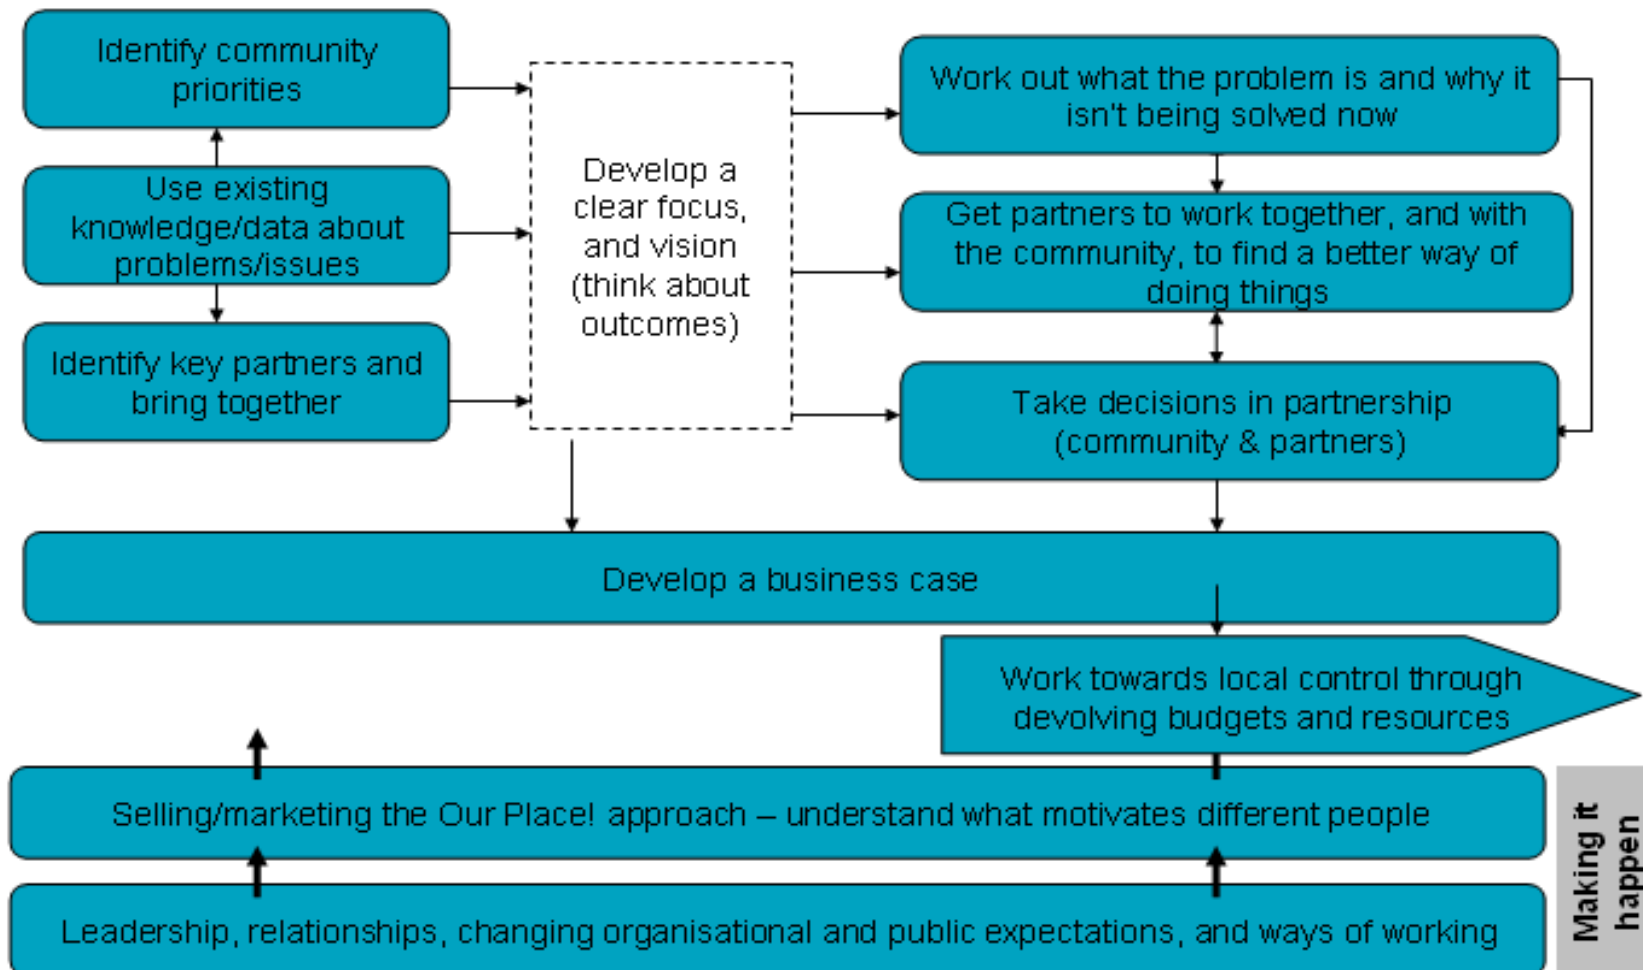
Identify community priorities

Use existing knowledge/data about problems/issues

Identify key partners and bring together

Develop a clear focus, and vision (think about outcomes)

Work out what the problem is and why it isn't being solved now

Get partners to work together, and with the community, to find a better way of doing things

Take decisions in partnership (community & partners)

Develop a business case

Work towards local control through devolving budgets and resources

Selling/marketing the Our Place! approach – understand what motivates different people

Leadership, relationships, changing organisational and public expectations, and ways of working

Making it happen